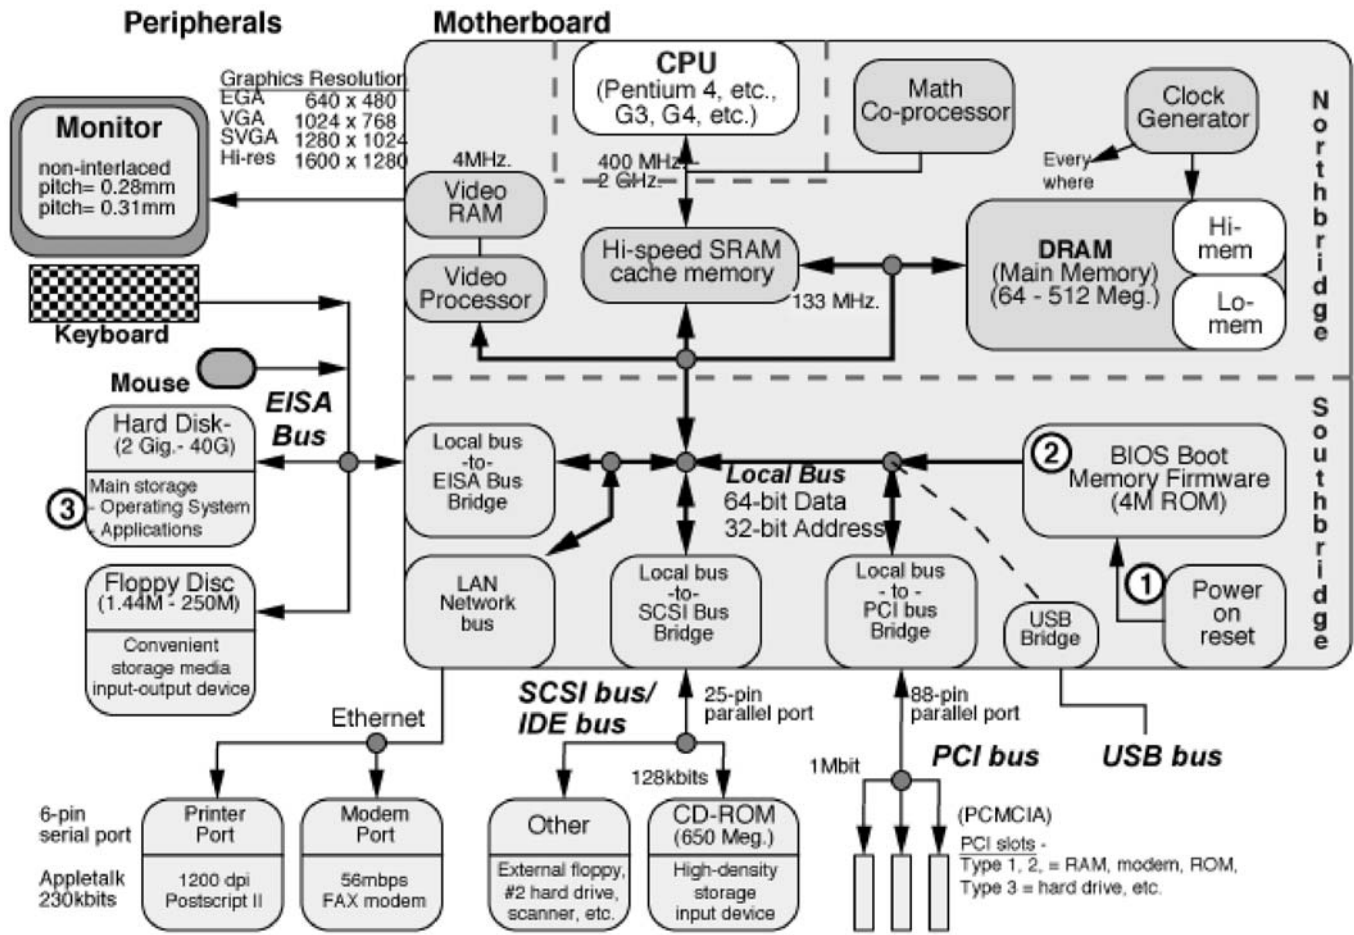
Peripherals

Motherboard

Graphics Resolution
EGA 640 x 480
VGA 1024 x 768
SVGA 1280 x 1024
Hi-res 1600 x 1280

Monitor
non-interlaced
pitch= 0.28mm
pitch= 0.31mm

Keyboard

Mouse

EISA Bus

Hard Disk-
(2 Gig.- 40G)
Main storage
- Operating System
- Applications

3

Floppy Disc
(1.44M - 250M)
Convenient storage media input-output device

CPU
(Pentium 4, etc., G3, G4, etc.)

Math Co-processor

Clock Generator

Every where

N o r t h b r i d g e

4MHz.

Video RAM

Video Processor

400 MHz - 2 GHz.

Hi-speed SRAM cache memory

133 MHz.

DRAM
(Main Memory)
(64 - 512 Meg.)

Hi-mem

Lo-mem

Local bus -to- EISA Bus Bridge

Local Bus
64-bit Data
32-bit Address

2
BIOS Boot Memory Firmware
(4M ROM)

S o u t h b r i d g e

LAN Network bus

Local bus -to- SCSI Bus Bridge

Local bus - to - PCI bus Bridge

USB Bridge

1

Power on reset

Ethernet

SCSI bus/ IDE bus

25-pin parallel port

88-pin parallel port

PCI bus

USB bus

128kbits

1Mbit

6-pin serial port

Appletalk 230kbits

Printer Port
1200 dpi Postscript II

Modem Port
56mbps FAX modem

Other
External floppy, #2 hard drive, scanner, etc.

CD-ROM
(650 Meg.)
High-density storage input device

(PCMCIA)
PCI slots -
Type 1, 2, = RAM, modem, ROM,
Type 3 = hard drive, etc.